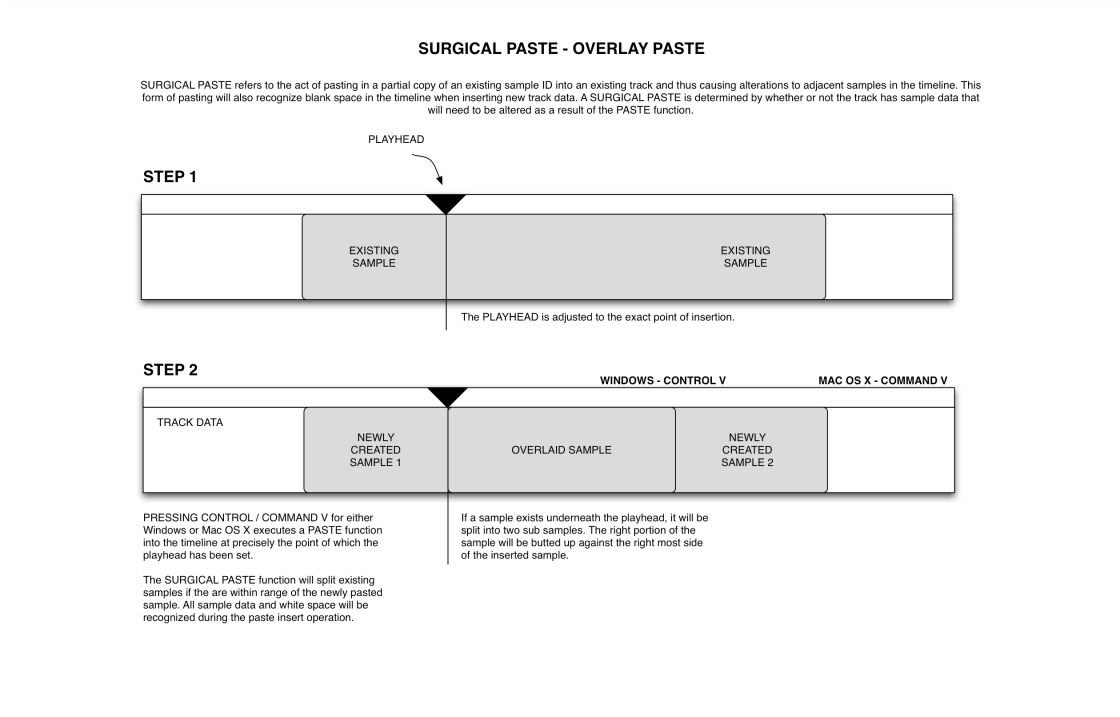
SURGICAL PASTE - OVERLAY PASTE

SURGICAL PASTE refers to the act of pasting in a partial copy of an existing sample ID into an existing track and thus causing alterations to adjacent samples in the timeline. This form of pasting will also recognize blank space in the timeline when inserting new track data. A SURGICAL PASTE is determined by whether or not the track has sample data that will need to be altered as a result of the PASTE function.

PLAYHEAD

STEP 1

EXISTING SAMPLE

EXISTING SAMPLE

The PLAYHEAD is adjusted to the exact point of insertion.

STEP 2

WINDOWS - CONTROL V

MAC OS X - COMMAND V

TRACK DATA

NEWLY CREATED SAMPLE 1

OVERLAID SAMPLE

NEWLY CREATED SAMPLE 2

PRESSING CONTROL / COMMAND V for either Windows or Mac OS X executes a PASTE function into the timeline at precisely the point of which the playhead has been set.

The SURGICAL PASTE function will split existing samples if the are within range of the newly pasted sample. All sample data and white space will be recognized during the paste insert operation.

If a sample exists underneath the playhead, it will be split into two sub samples. The right portion of the sample will be butted up against the right most side of the inserted sample.